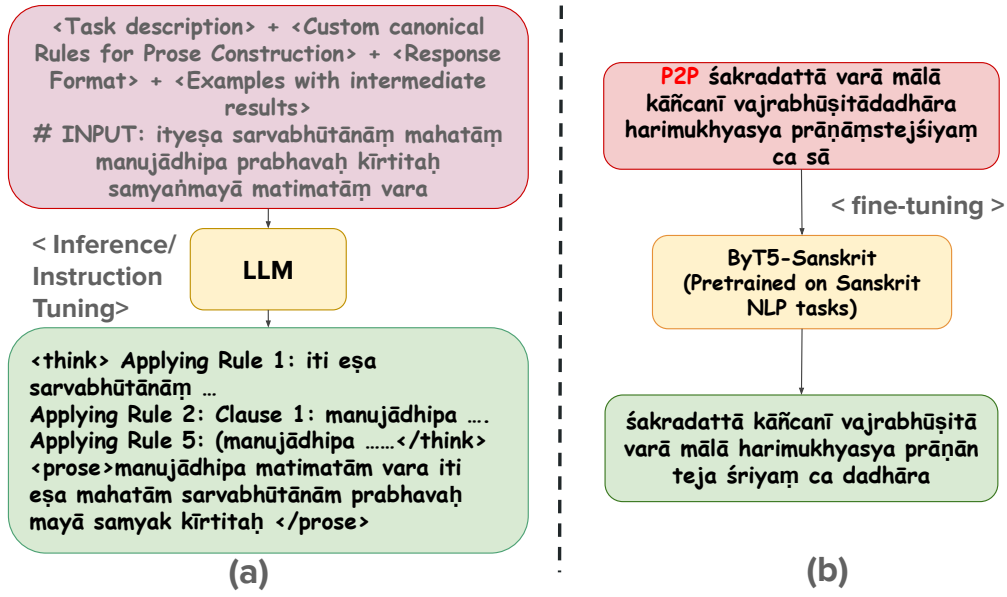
<Task description> + <Custom canonical Rules for Prose Construction> + <Response Format> + <Examples with intermediate results>
# INPUT: ityeṣa sarvabhūtānāṃ mahatāṃ manujādhipa prabhavaḥ kīrtitaḥ samyaṅmayā matimatāṃ vara

< Inference/ Instruction Tuning>

LLM

<think> Applying Rule 1: iti eṣa sarvabhūtānāṃ …
Applying Rule 2: Clause 1: manujādhipa ….
Applying Rule 5: (manujādhipa ……</think>
<prose>manujādhipa matimatām vara iti eṣa mahatām sarvabhūtānām prabhavaḥ mayā samyak kīrtitaḥ </prose>

(a)

P2P śakradattā varā mālā kāñcanī vajrabhūṣitādadhāra harimukhyasya prāṇāṃstejśiyaṃ ca sā

< fine-tuning >

ByT5-Sanskrit (Pretrained on Sanskrit NLP tasks)

śakradattā kāñcanī vajrabhūṣitā varā mālā harimukhyasya prāṇān teja śriyaṃ ca dadhāra

(b)